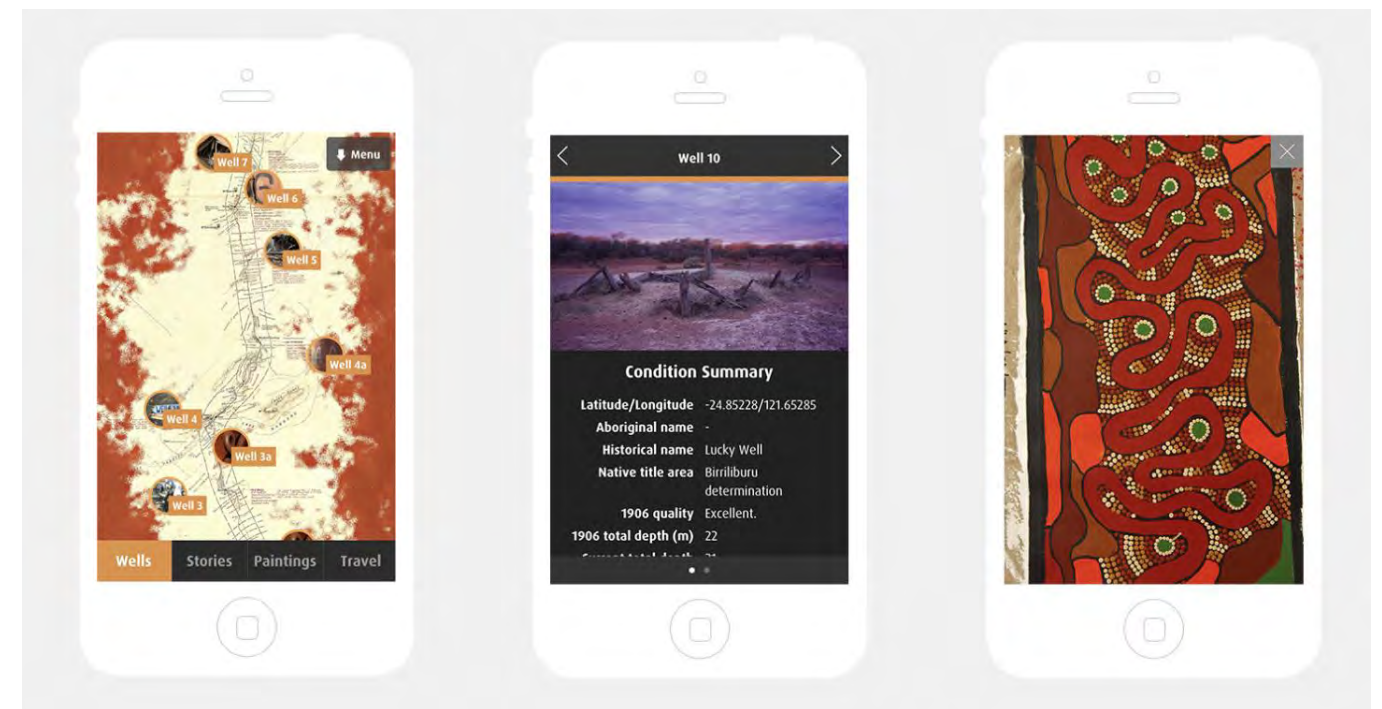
Menu
Well 7
Well 6
Well 5
Well 4a
Well 4
Well 3a
Well 3

Wells Stories Paintings Travel

Well 10

Condition Summary

| | |
|---|---|
| Latitude/Longitude | -24.85228/121.65285 |
| Aboriginal name | - |
| Historical name | Lucky Well |
| Native title area | Birriliburu determination |
| 1906 quality | Excellent. |
| 1906 total depth (m) | 22 |
| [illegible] | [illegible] |